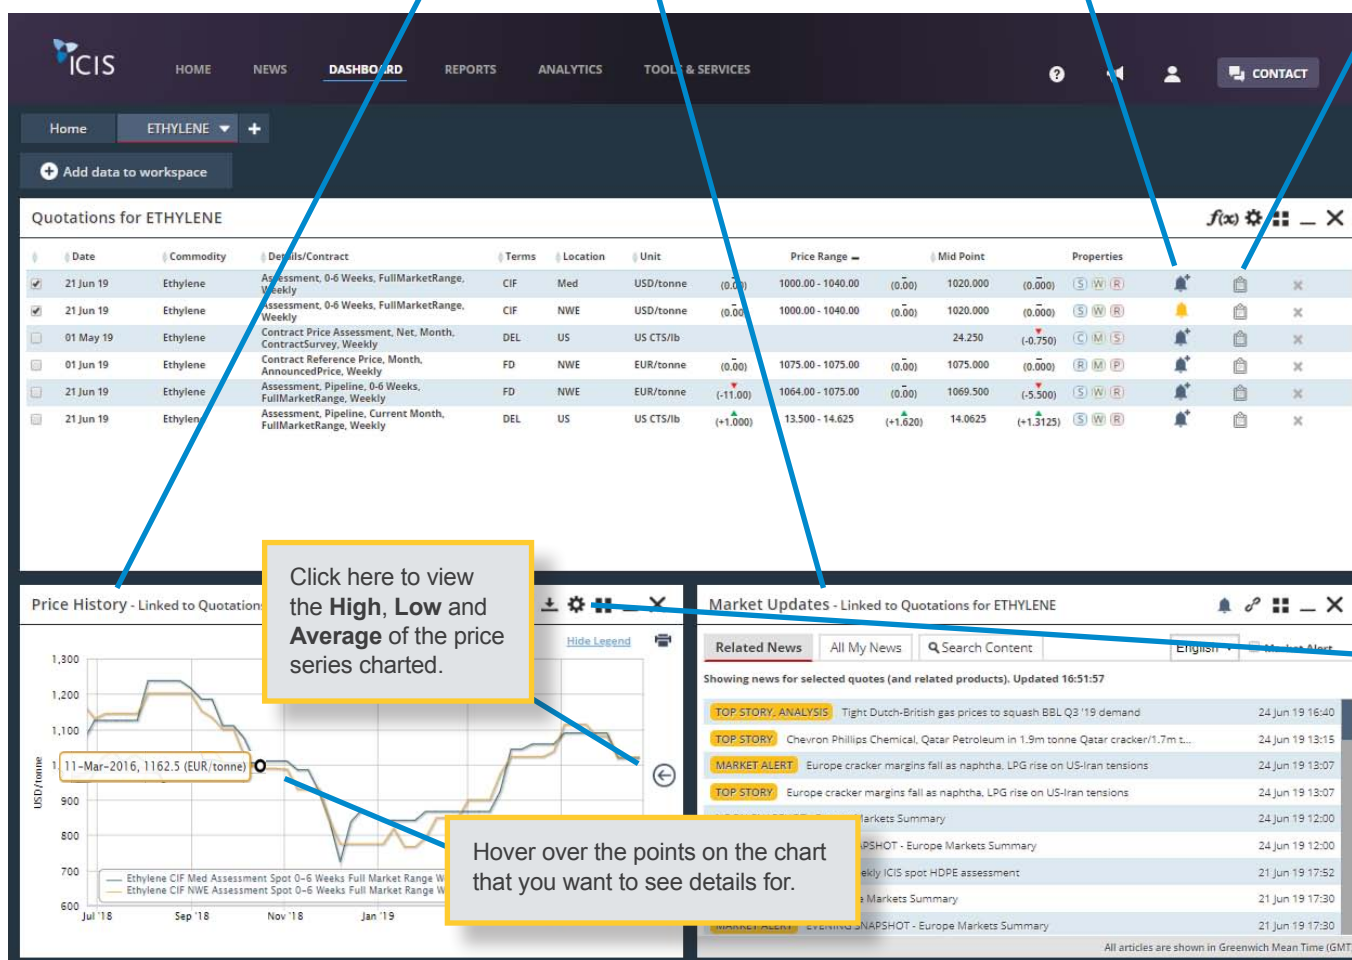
ICIS HOME NEWS DASHBOARD REPORTS ANALYTICS TOOLS & SERVICES CONTACT

Home ETHYLENE +

Add data to workspace

Quotations for ETHYLENE

| | Date | Commodity | Details/Contract | Terms | Location | Unit | | Price Range | | Mid Point | | Properties |
|---|---|---|---|---|---|---|---|---|---|---|---|---|
| ✓ | 21 Jun 19 | Ethylene | Assessment, 0-6 Weeks, FullMarketRange, Weekly | CIF | Med | USD/tonne | (0.00) | 1000.00 - 1040.00 | (0.00) | 1020.000 | (0.000) | S W R |
| ✓ | 21 Jun 19 | Ethylene | Assessment, 0-6 Weeks, FullMarketRange, Weekly | CIF | NWE | USD/tonne | (0.00) | 1000.00 - 1040.00 | (0.00) | 1020.000 | (0.000) | S W R |
| | 01 May 19 | Ethylene | Contract Price Assessment, Net, Month, ContractSurvey, Weekly | DEL | US | US CTS/lb | | | | 24.250 | (-0.750) | C M S |
| | 01 Jun 19 | Ethylene | Contract Reference Price, Month, AnnouncedPrice, Weekly | FD | NWE | EUR/tonne | (0.00) | 1075.00 - 1075.00 | (0.00) | 1075.000 | (0.000) | R M P |
| | 21 Jun 19 | Ethylene | Assessment, Pipeline, 0-6 Weeks, FullMarketRange, Weekly | FD | NWE | EUR/tonne | (-11.00) | 1064.00 - 1075.00 | (0.00) | 1069.500 | (-5.500) | S W R |
| | 21 Jun 19 | Ethylene | Assessment, Pipeline, Current Month, FullMarketRange, Weekly | DEL | US | US CTS/lb | (+1.000) | 13.500 - 14.625 | (+1.620) | 14.0625 | (+1.3125) | S W R |

Click here to view the **High**, **Low** and **Average** of the price series charted.

Price History - Linked to Quotation

Hide Legend

1,300
1,200
1,100
11-Mar-2016, 1162.5 (EUR/tonne)
900
800
700
600
USD/tonne
Jul '18 Sep '18 Nov '18 Jan '19

Ethylene CIF Med Assessment Spot 0-6 Weeks Full Market Range W
Ethylene CIF NWE Assessment Spot 0-6 Weeks Full Market Range W

Hover over the points on the chart that you want to see details for.

Market Updates - Linked to Quotations for ETHYLENE

Related News All My News Search Content English Market Alert

Showing news for selected quotes (and related products). Updated 16:51:57

TOP STORY, ANALYSIS Tight Dutch-British gas prices to squash BBL Q3 '19 demand 24 Jun 19 16:40
TOP STORY Chevron Phillips Chemical, Qatar Petroleum in 1.9m tonne Qatar cracker/1.7m t... 24 Jun 19 13:15
MARKET ALERT Europe cracker margins fall as naphtha, LPG rise on US-Iran tensions 24 Jun 19 13:07
TOP STORY Europe cracker margins fall as naphtha, LPG rise on US-Iran tensions 24 Jun 19 13:07
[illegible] Markets Summary 24 Jun 19 12:00
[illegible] SNAPSHOT - Europe Markets Summary 24 Jun 19 12:00
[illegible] ekly ICIS spot HDPE assessment 21 Jun 19 17:52
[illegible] Markets Summary 21 Jun 19 17:30
MARKET ALERT EVENING SNAPSHOT - Europe Markets Summary 21 Jun 19 17:30

All articles are shown in Greenwich Mean Time (GMT